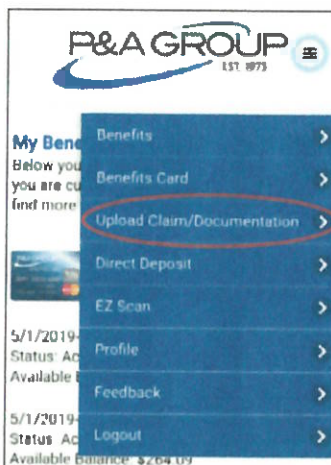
P&A GROUP
EST. 1973

My Bene
Below you
you are cu
find more

5/1/2019-
Status: Ac
Available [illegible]

5/1/2019-
Status: Ac
Available Balance: $264.09

Benefits >
Benefits Card >
Upload Claim/Documentation >
Direct Deposit >
EZ Scan >
Profile >
Feedback >
Logout >